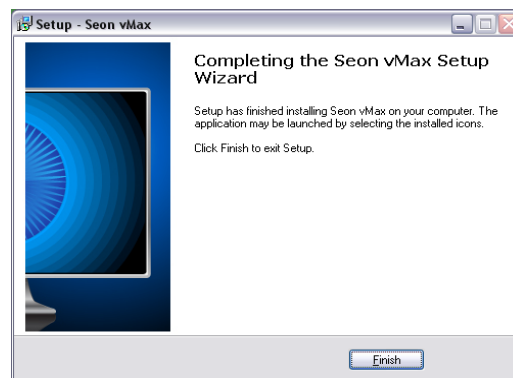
Setup - Seon vMax

Completing the Seon vMax Setup Wizard

Setup has finished installing Seon vMax on your computer. The application may be launched by selecting the installed icons.

Click Finish to exit Setup.

Finish